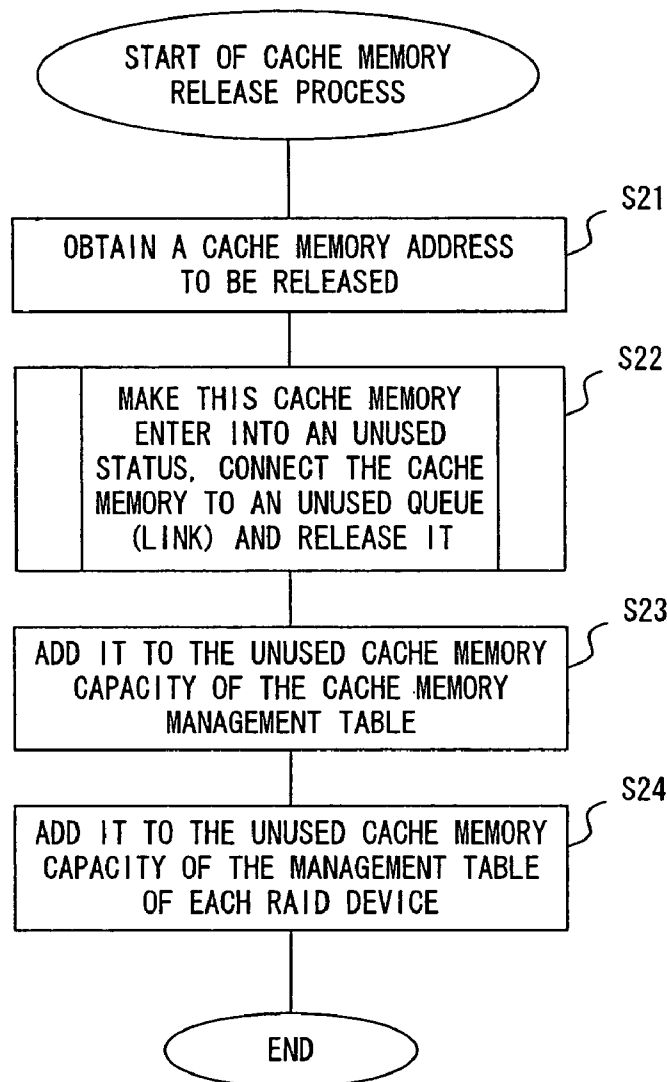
START OF CACHE MEMORY RELEASE PROCESS

S21

OBTAIN A CACHE MEMORY ADDRESS TO BE RELEASED

S22

MAKE THIS CACHE MEMORY ENTER INTO AN UNUSED STATUS, CONNECT THE CACHE MEMORY TO AN UNUSED QUEUE (LINK) AND RELEASE IT

S23

ADD IT TO THE UNUSED CACHE MEMORY CAPACITY OF THE CACHE MEMORY MANAGEMENT TABLE

S24

ADD IT TO THE UNUSED CACHE MEMORY CAPACITY OF THE MANAGEMENT TABLE OF EACH RAID DEVICE

END